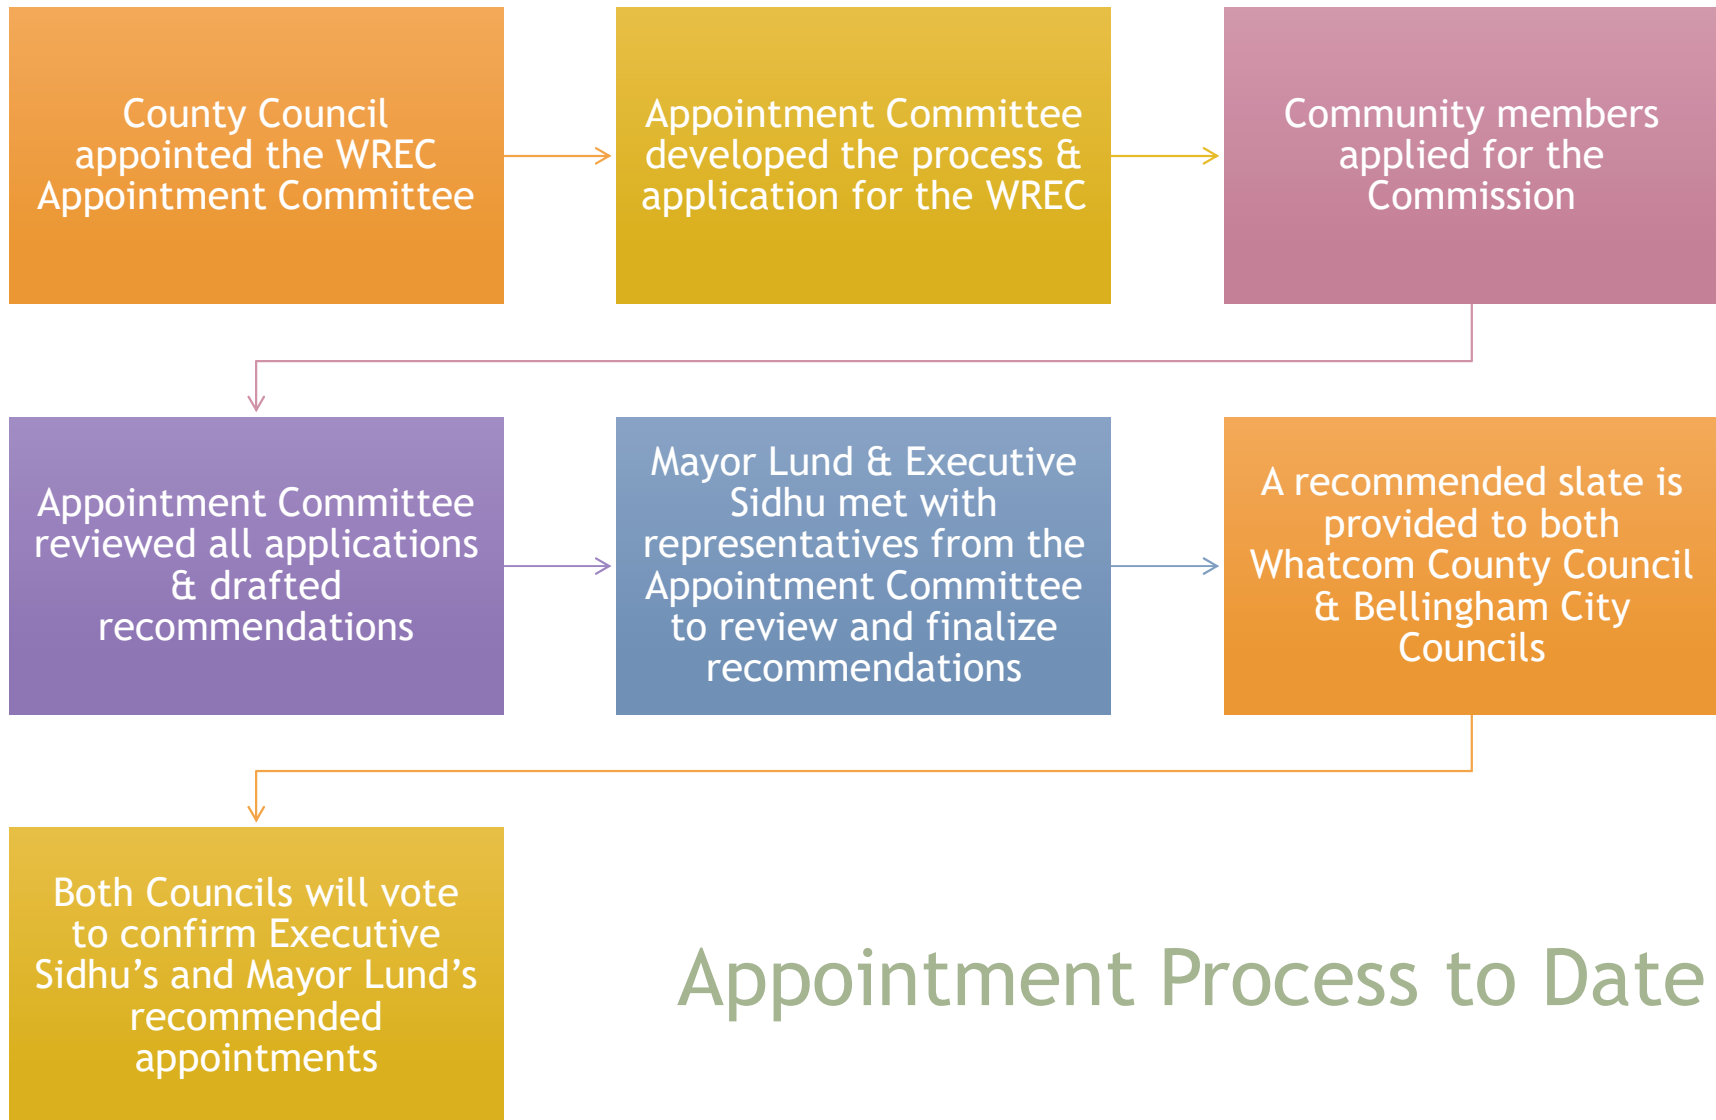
County Council appointed the WREC Appointment Committee

Appointment Committee developed the process & application for the WREC

Community members applied for the Commission

Appointment Committee reviewed all applications & drafted recommendations

Mayor Lund & Executive Sidhu met with representatives from the Appointment Committee to review and finalize recommendations

A recommended slate is provided to both Whatcom County Council & Bellingham City Councils

Both Councils will vote to confirm Executive Sidhu’s and Mayor Lund’s recommended appointments

Appointment Process to Date